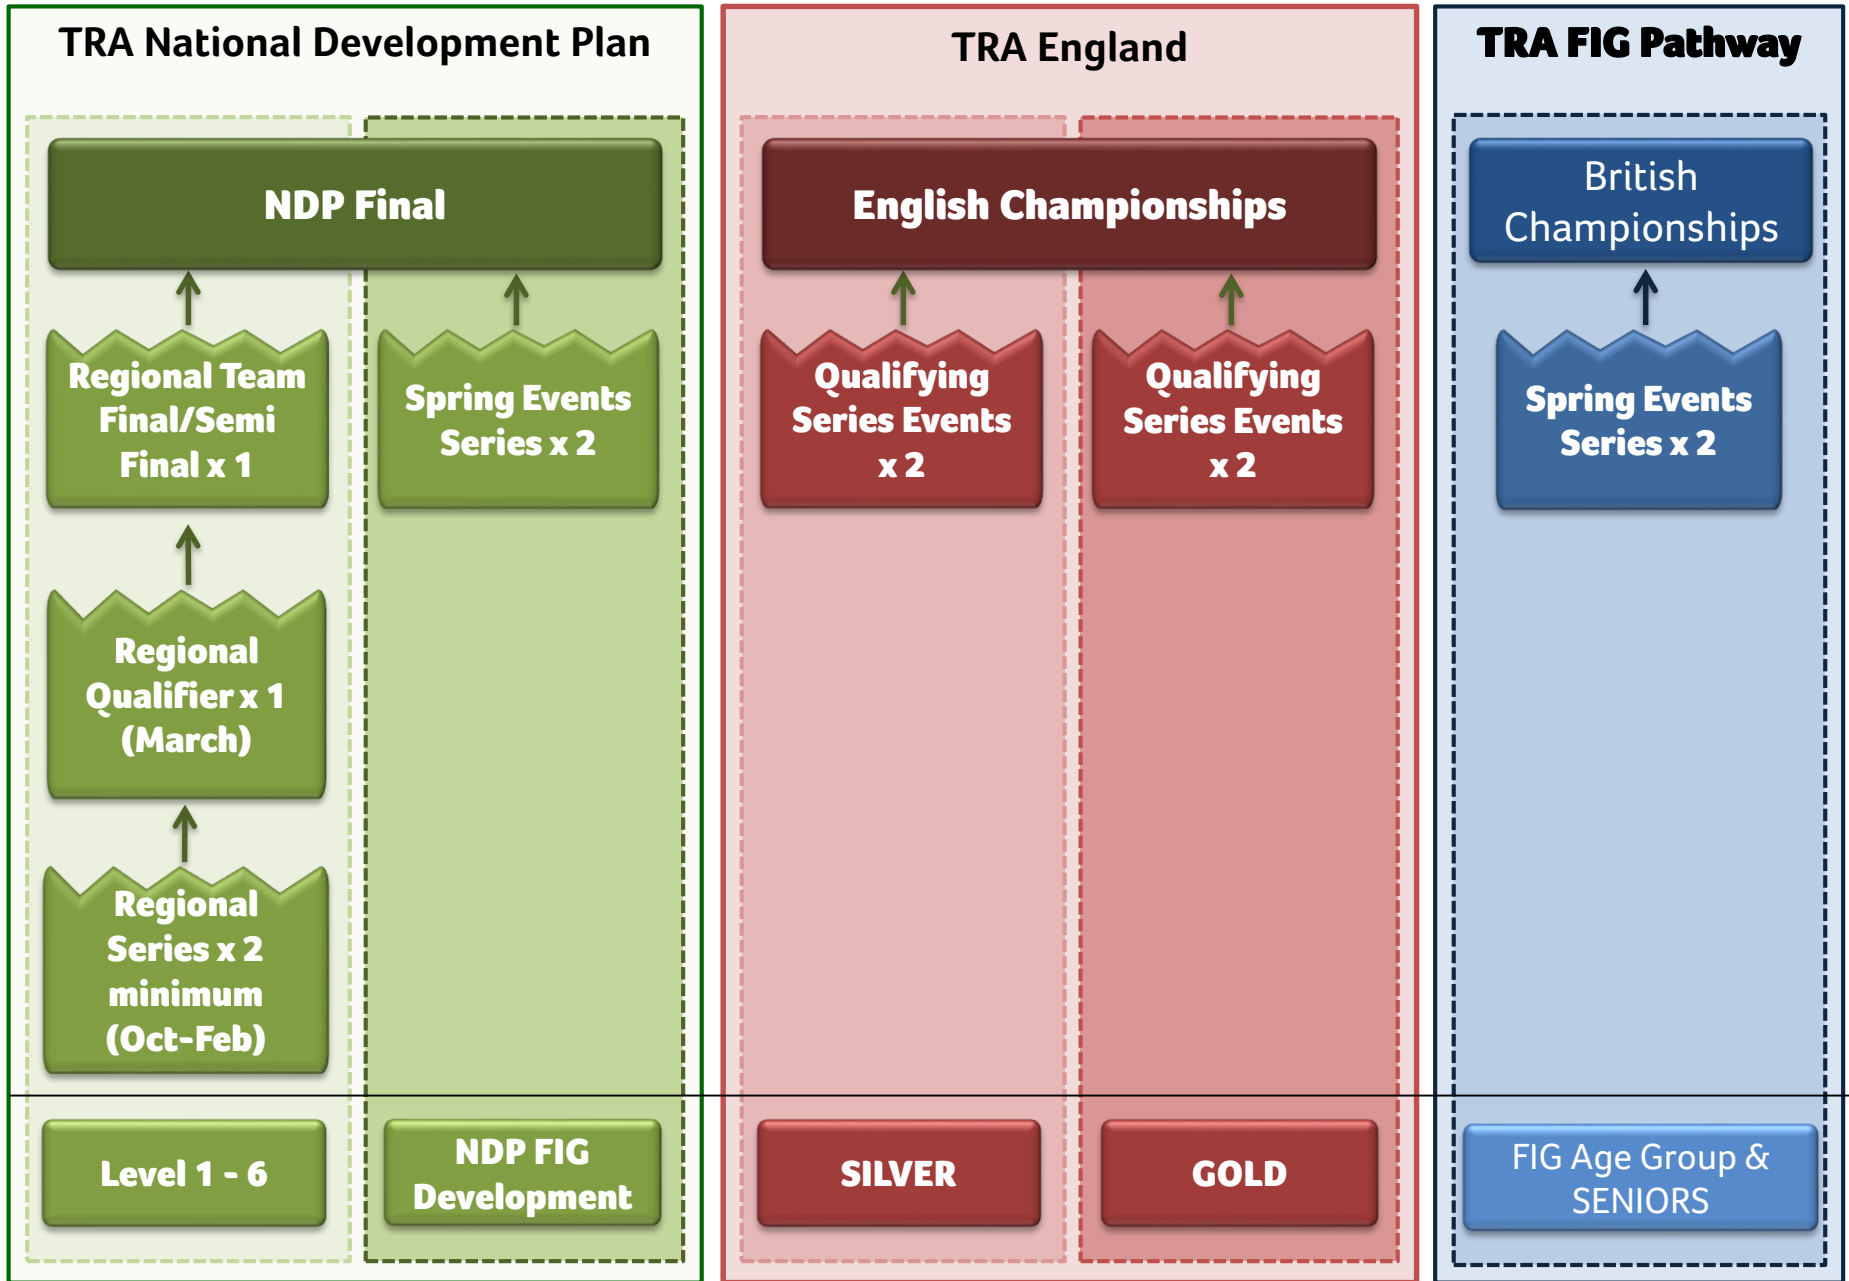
TRA National Development Plan

NDP Final

Regional Team Final/Semi Final x 1

Spring Events Series x 2

Regional Qualifier x 1 (March)

Regional Series x 2 minimum (Oct-Feb)

Level 1 - 6

NDP FIG Development

TRA England

English Championships

Qualifying Series Events x 2

Qualifying Series Events x 2

SILVER

GOLD

TRA FIG Pathway

British Championships

Spring Events Series x 2

FIG Age Group & SENIORS